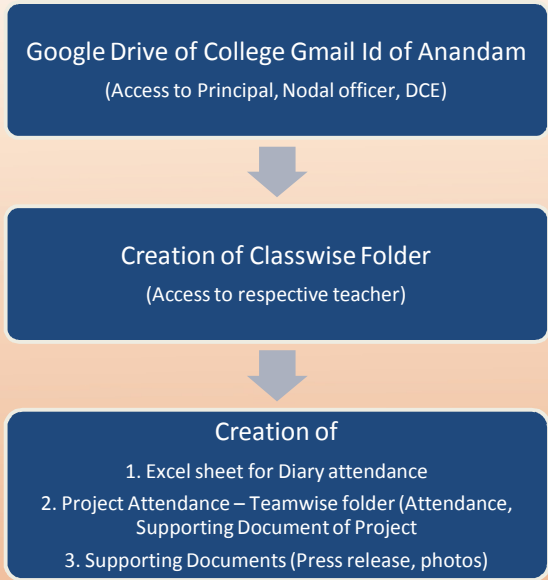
Google Drive of College Gmail Id of Anandam
(Access to Principal, Nodal officer, DCE)

Creation of Classwise Folder
(Access to respective teacher)

Creation of
1. Excel sheet for Diary attendance
2. Project Attendance – Teamwise folder (Attendance, Supporting Document of Project
3. Supporting Documents (Press release, photos)